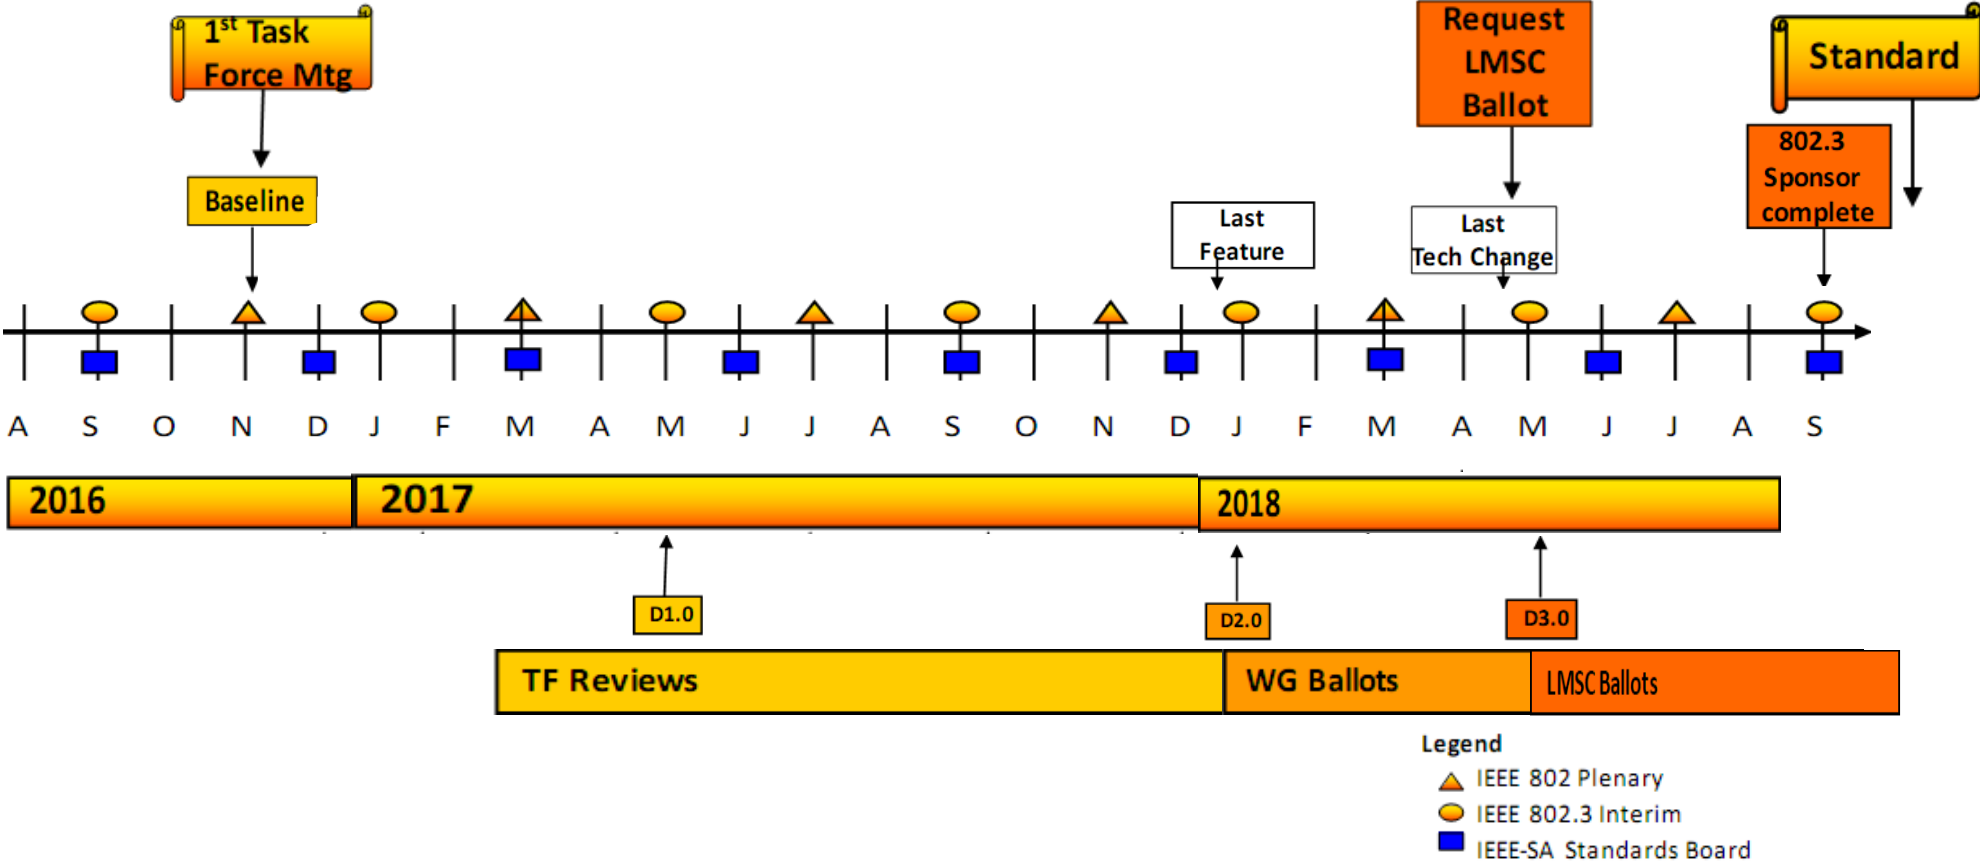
$1^{st}$ Task Force Mtg

Request LMSC Ballot

Standard

802.3 Sponsor complete

Baseline

Last Feature

Last Tech Change

A S O N D J F M A M J J A S O N D J F M A M J J A S

2016

2017

2018

D1.0

D2.0

D3.0

TF Reviews

WG Ballots

LMSC Ballots

Legend

IEEE 802 Plenary

IEEE 802.3 Interim

IEEE-SA Standards Board